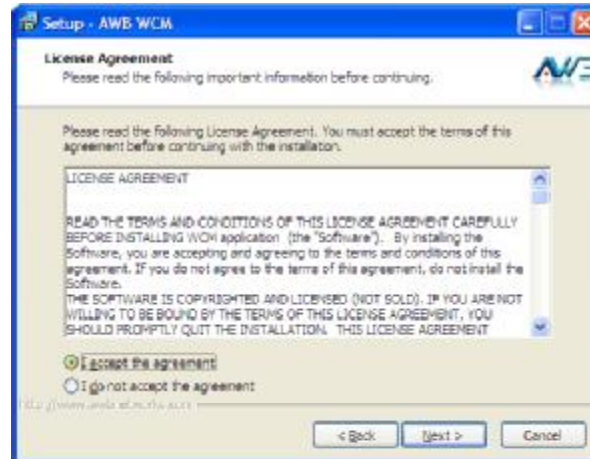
Setup - AWB WCM

License Agreement
Please read the following important information before continuing.

AW

Please read the following License Agreement. You must accept the terms of this agreement before continuing with the installation.

LICENSE AGREEMENT

READ THE TERMS AND CONDITIONS OF THIS LICENSE AGREEMENT CAREFULLY BEFORE INSTALLING WCM application (the "Software"). By installing the Software, you are accepting and agreeing to the terms and conditions of this agreement. If you do not agree to the terms of this agreement, do not install the Software.
THE SOFTWARE IS COPYRIGHTED AND LICENSED (NOT SOLD). IF YOU ARE NOT WILLING TO BE BOUND BY THE TERMS OF THIS LICENSE AGREEMENT, YOU SHOULD PROMPTLY QUIT THE INSTALLATION. THIS LICENSE AGREEMENT

I accept the agreement
I do not accept the agreement

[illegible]

< Back
Next >
Cancel